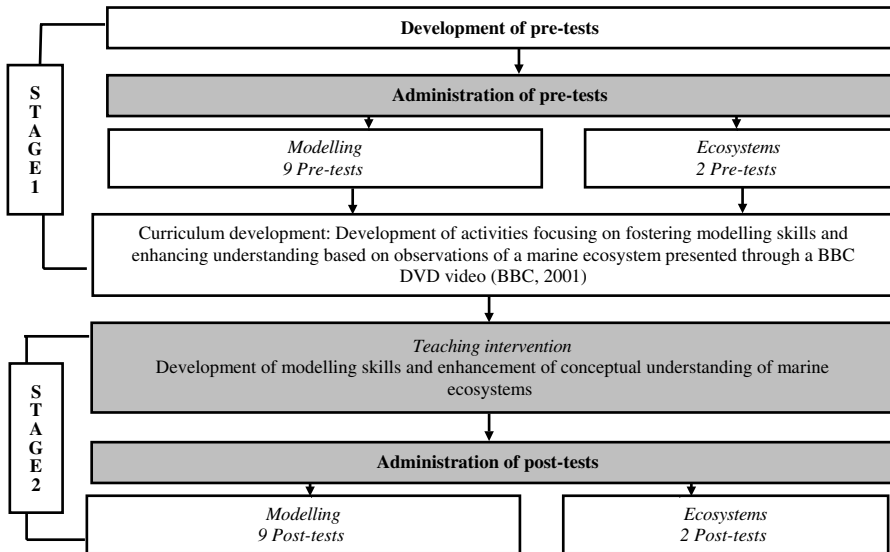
Development of pre-tests

STAGE 1

Administration of pre-tests

*Modelling*
*9 Pre-tests*

*Ecosystems*
*2 Pre-tests*

Curriculum development: Development of activities focusing on fostering modelling skills and enhancing understanding based on observations of a marine ecosystem presented through a BBC DVD video (BBC, 2001)

STAGE 2

*Teaching intervention*
Development of modelling skills and enhancement of conceptual understanding of marine ecosystems

Administration of post-tests

*Modelling*
*9 Post-tests*

*Ecosystems*
*2 Post-tests*